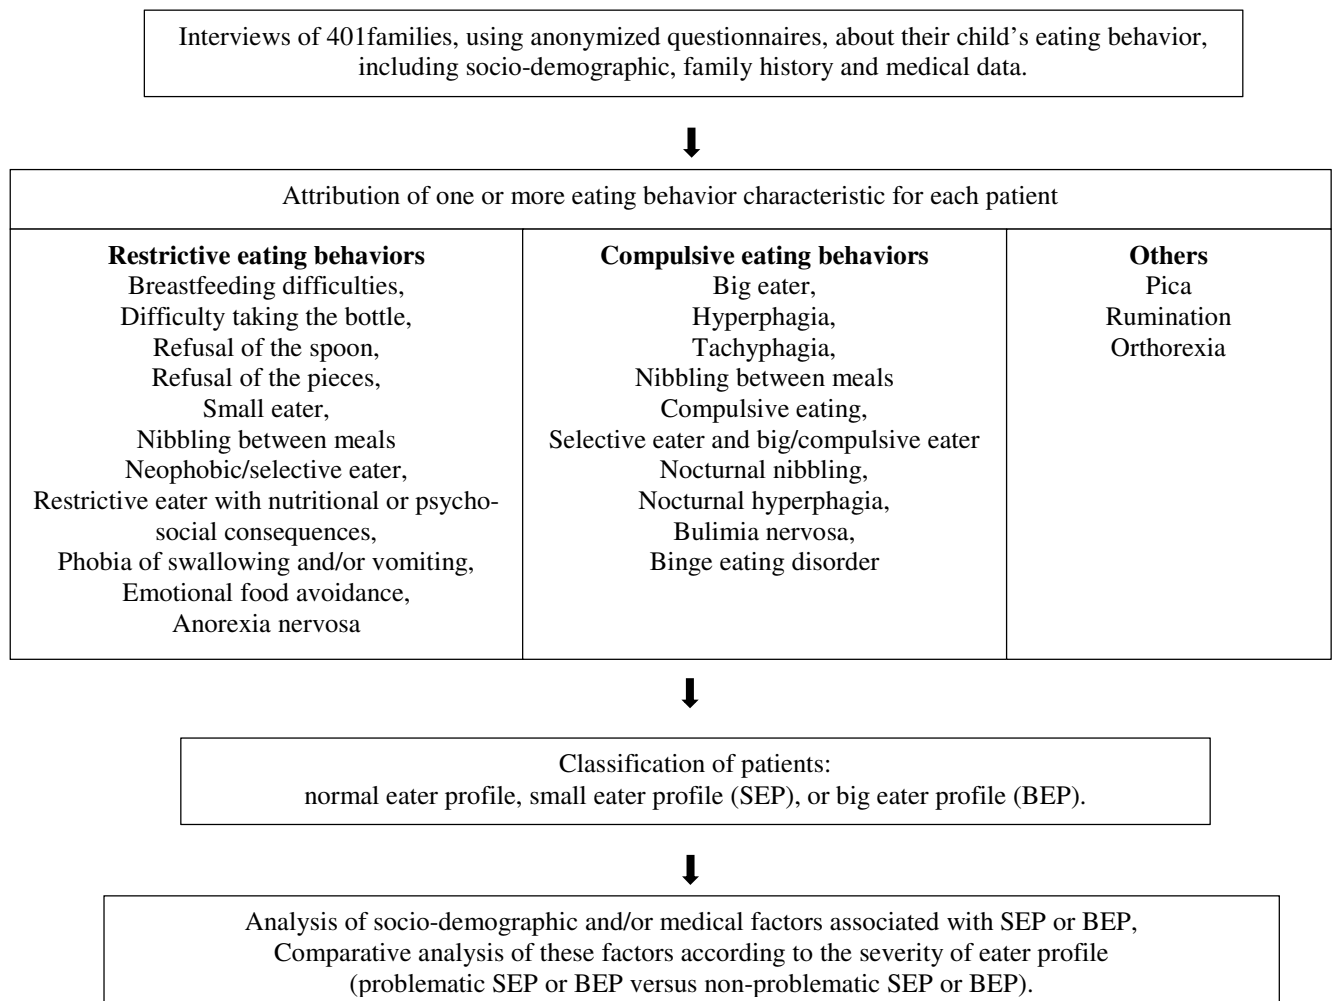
Interviews of 401families, using anonymized questionnaires, about their child's eating behavior, including socio-demographic, family history and medical data.

Attribution of one or more eating behavior characteristic for each patient

| **Restrictive eating behaviors** | **Compulsive eating behaviors** | **Others** |
|---|---|---|
| Breastfeeding difficulties, Difficulty taking the bottle, Refusal of the spoon, Refusal of the pieces, Small eater, Nibbling between meals Neophobic/selective eater, Restrictive eater with nutritional or psychosocial consequences, Phobia of swallowing and/or vomiting, Emotional food avoidance, Anorexia nervosa | Big eater, Hyperphagia, Tachyphagia, Nibbling between meals Compulsive eating, Selective eater and big/compulsive eater Nocturnal nibbling, Nocturnal hyperphagia, Bulimia nervosa, Binge eating disorder | Pica Rumination Orthorexia |

Classification of patients:
normal eater profile, small eater profile (SEP), or big eater profile (BEP).

Analysis of socio-demographic and/or medical factors associated with SEP or BEP, Comparative analysis of these factors according to the severity of eater profile (problematic SEP or BEP versus non-problematic SEP or BEP).